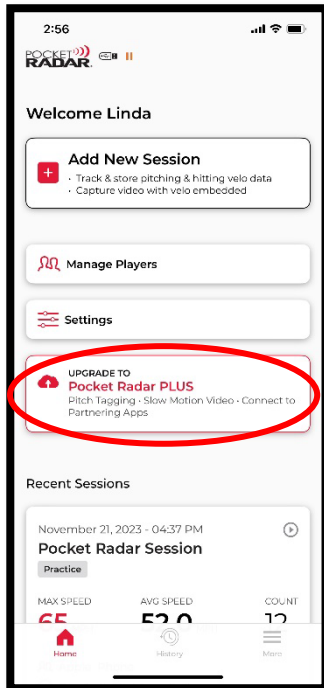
2:56

POCKET RADAR

Welcome Linda

Add New Session
· Track & store pitching & hitting velo data
· Capture video with velo embedded

Manage Players

Settings

UPGRADE TO
Pocket Radar PLUS
Pitch Tagging · Slow Motion Video · Connect to Partnering Apps

Recent Sessions

November 21, 2023 - 04:37 PM
Pocket Radar Session
Practice

MAX SPEED
65

AVG SPEED
52.0

COUNT
12

Home
History
More